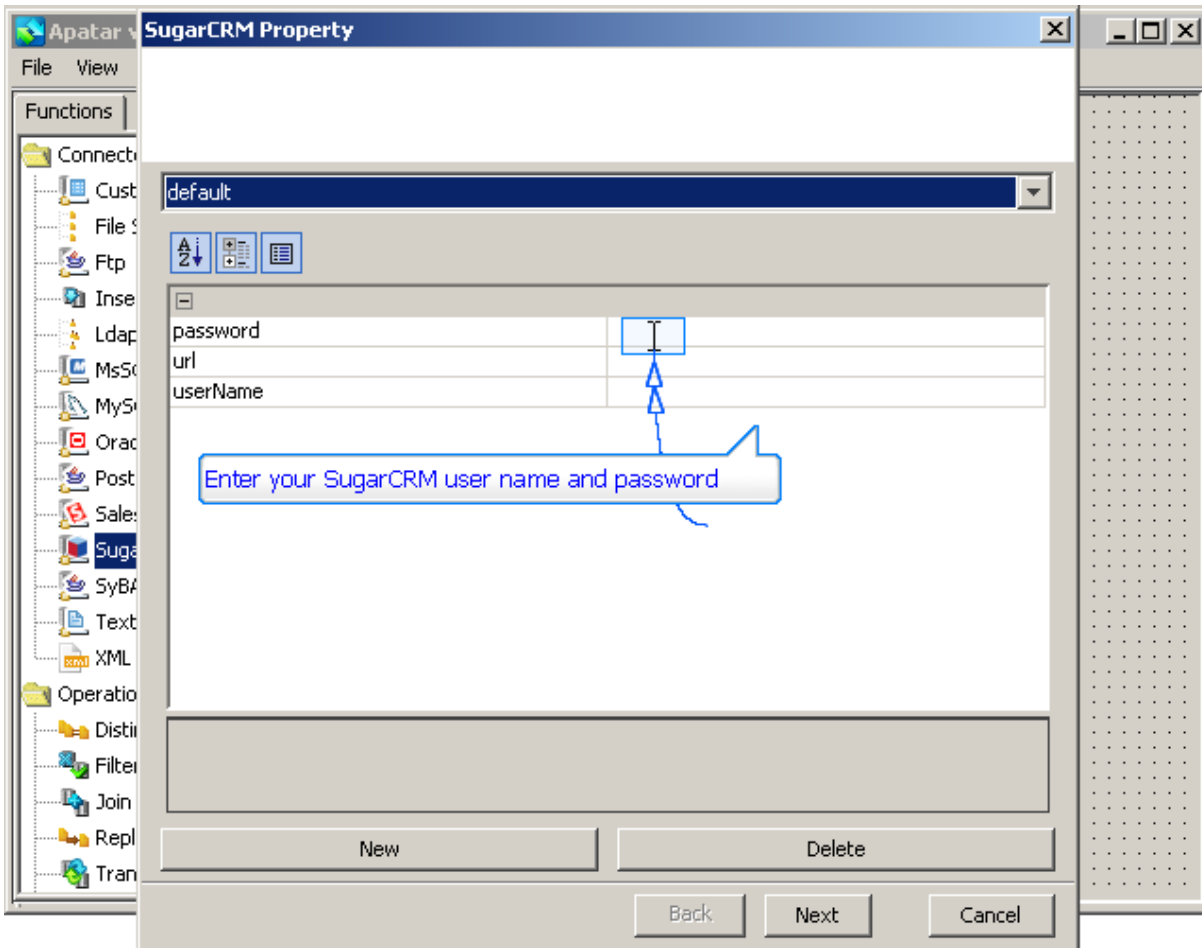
Apatar v

File View

Functions

Connecto

Cust

File S

Ftp

Inse

Ldap

MsSC

MySC

Orac

Post

Sales

Suga

SyBA

Text

XML

Operatio

Distir

Filter

Join

Repl

Tran

SugarCRM Property

default

| password | |
|---|---|
| url | |
| userName | |

Enter your SugarCRM user name and password

New

Delete

Back

Next

Cancel